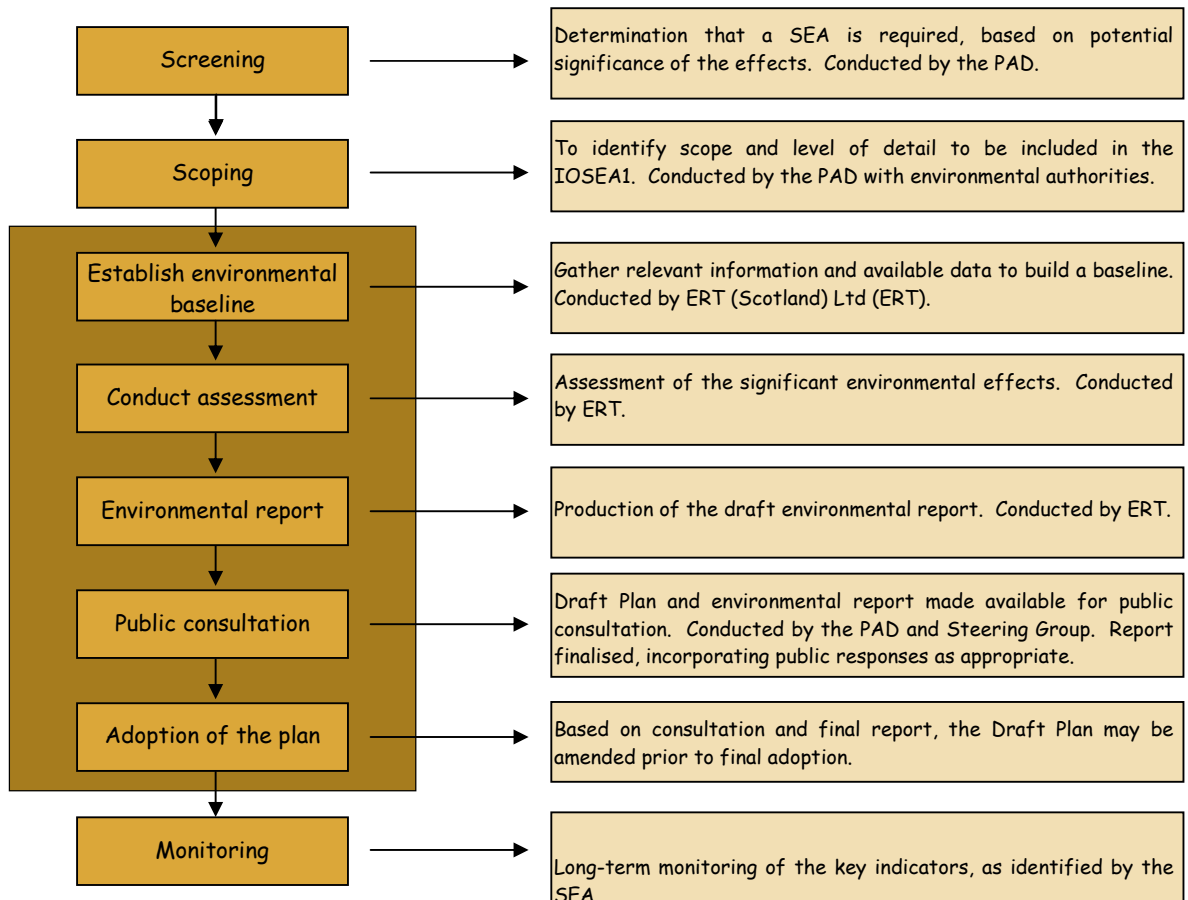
Screening

Determination that a SEA is required, based on potential significance of the effects. Conducted by the PAD.

Scoping

To identify scope and level of detail to be included in the IOSEA1. Conducted by the PAD with environmental authorities.

Establish environmental baseline

Gather relevant information and available data to build a baseline. Conducted by ERT (Scotland) Ltd (ERT).

Conduct assessment

Assessment of the significant environmental effects. Conducted by ERT.

Environmental report

Production of the draft environmental report. Conducted by ERT.

Public consultation

Draft Plan and environmental report made available for public consultation. Conducted by the PAD and Steering Group. Report finalised, incorporating public responses as appropriate.

Adoption of the plan

Based on consultation and final report, the Draft Plan may be amended prior to final adoption.

Monitoring

Long-term monitoring of the key indicators, as identified by the SEA.